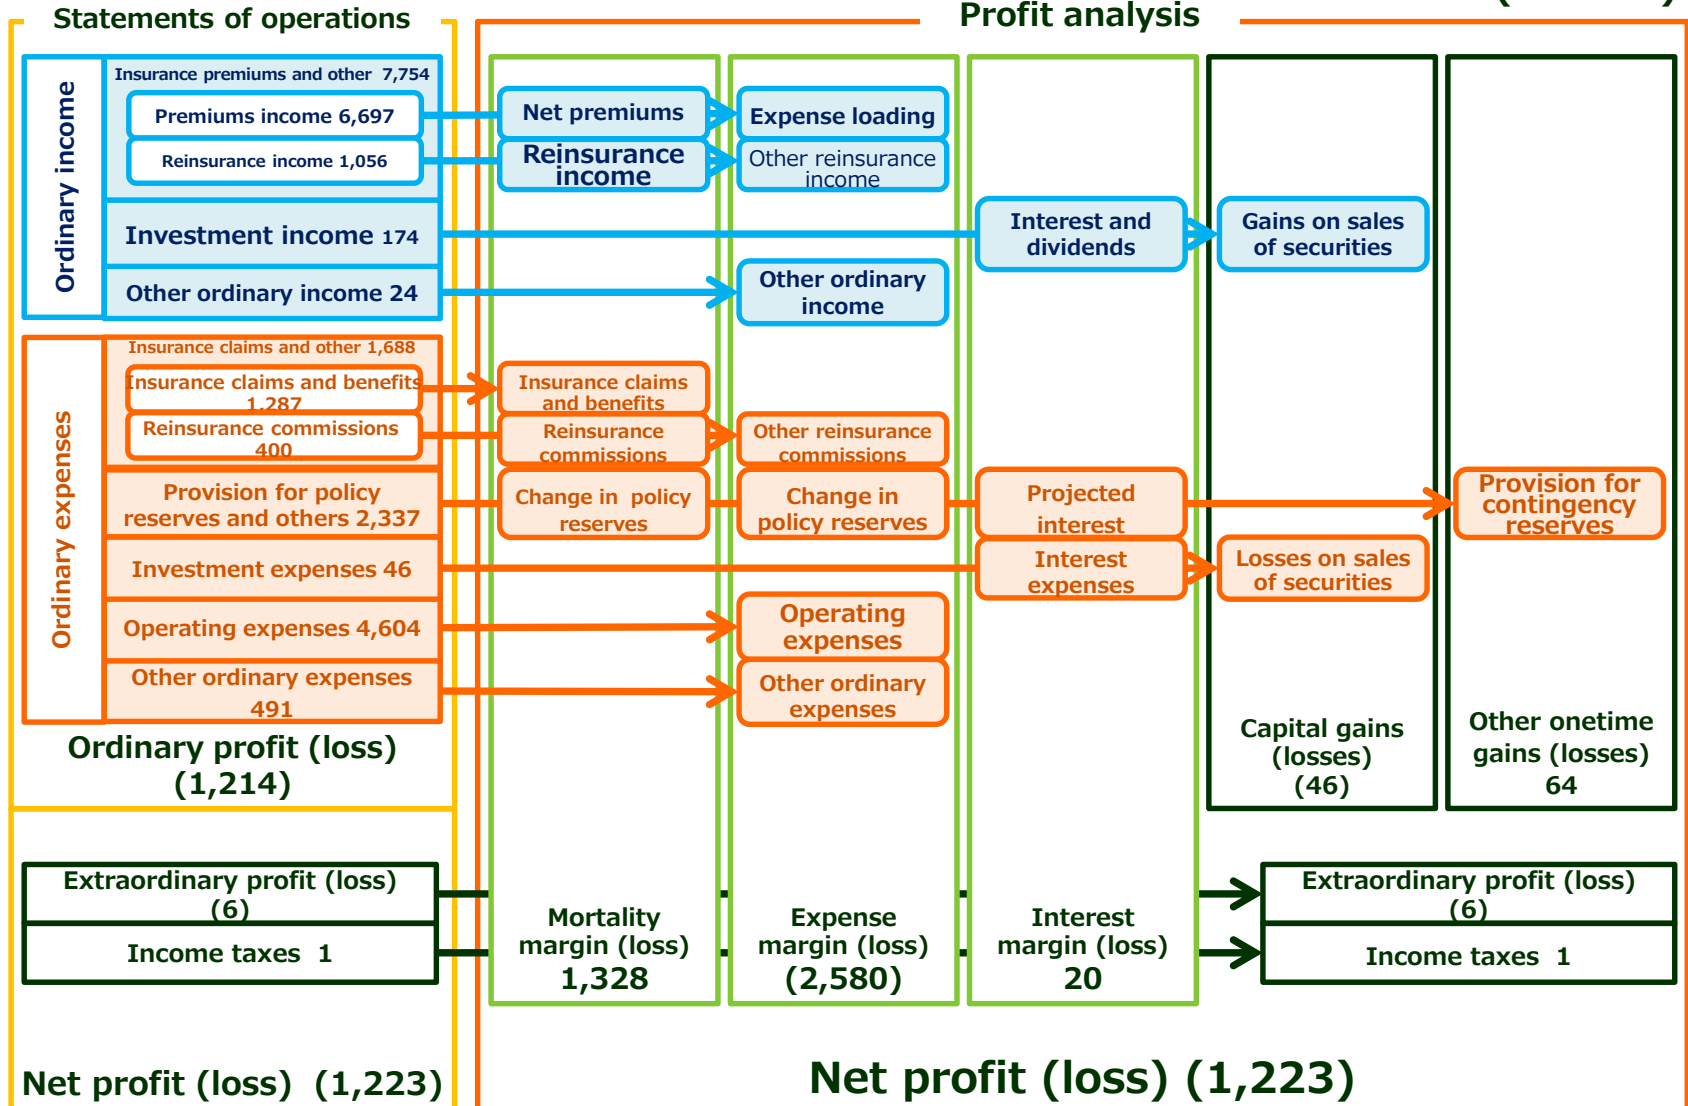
Statements of operations

Profit analysis

Ordinary income

Insurance premiums and other 7,754

Premiums income 6,697

Reinsurance income 1,056

Investment income 174

Other ordinary income 24

Net premiums

Reinsurance income

Expense loading

Other reinsurance income

Interest and dividends

Gains on sales of securities

Other ordinary income

Ordinary expenses

Insurance claims and other 1,688

Insurance claims and benefits 1,287

Reinsurance commissions 400

Provision for policy reserves and others 2,337

Investment expenses 46

Operating expenses 4,604

Other ordinary expenses 491

Insurance claims and benefits

Reinsurance commissions

Other reinsurance commissions

Change in policy reserves

Change in policy reserves

Projected interest

Provision for contingency reserves

Interest expenses

Losses on sales of securities

Operating expenses

Other ordinary expenses

Ordinary profit (loss) (1,214)

Capital gains (losses) (46)

Other onetime gains (losses) 64

Extraordinary profit (loss) (6)

Income taxes 1

Mortality margin (loss) 1,328

Expense margin (loss) (2,580)

Interest margin (loss) 20

Extraordinary profit (loss) (6)

Income taxes 1

Net profit (loss) (1,223)

Net profit (loss) (1,223)